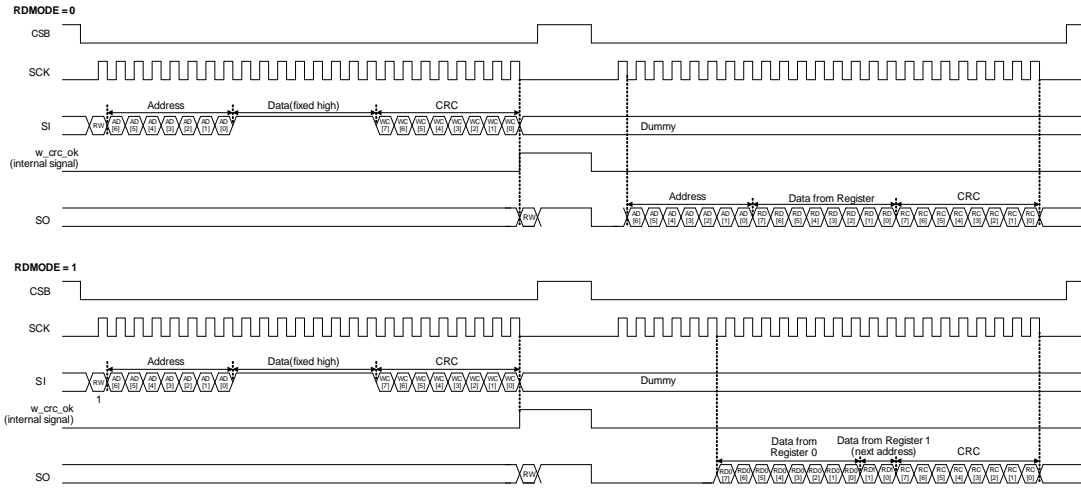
RDMODE = 0

CSB

SCK

SI

RW

Address

AD [6] AD [5] AD [4] AD [3] AD [2] AD [1] AD [0]

Data(fixed high)

CRC

WC [7] WC [6] WC [5] WC [4] WC [3] WC [2] WC [1] WC [0]

Dummy

w_crc_ok (internal signal)

SO

RW

Address

AD [6] AD [5] AD [4] AD [3] AD [2] AD [1] AD [0]

Data from Register

RD [7] RD [6] RD [5] RD [4] RD [3] RD [2] RD [1] RD [0]

CRC

RC [7] RC [6] RC [5] RC [4] RC [3] RC [2] RC [1] RC [0]

RDMODE = 1

CSB

SCK

SI

RW

1

Address

AD [6] AD [5] AD [4] AD [3] AD [2] AD [1] AD [0]

Data(fixed high)

CRC

WC [7] WC [6] WC [5] WC [4] WC [3] WC [2] WC [1] WC [0]

Dummy

w_crc_ok (internal signal)

SO

RW

Data from Register 0

RD0 [7] RD0 [6] RD0 [5] RD0 [4] RD0 [3] RD0 [2] RD0 [1] RD0 [0]

Data from Register 1 (next address)

RD1 [1] RD1 [0]

CRC

RC [7] RC [6] RC [5] RC [4] RC [3] RC [2] RC [1] RC [0]